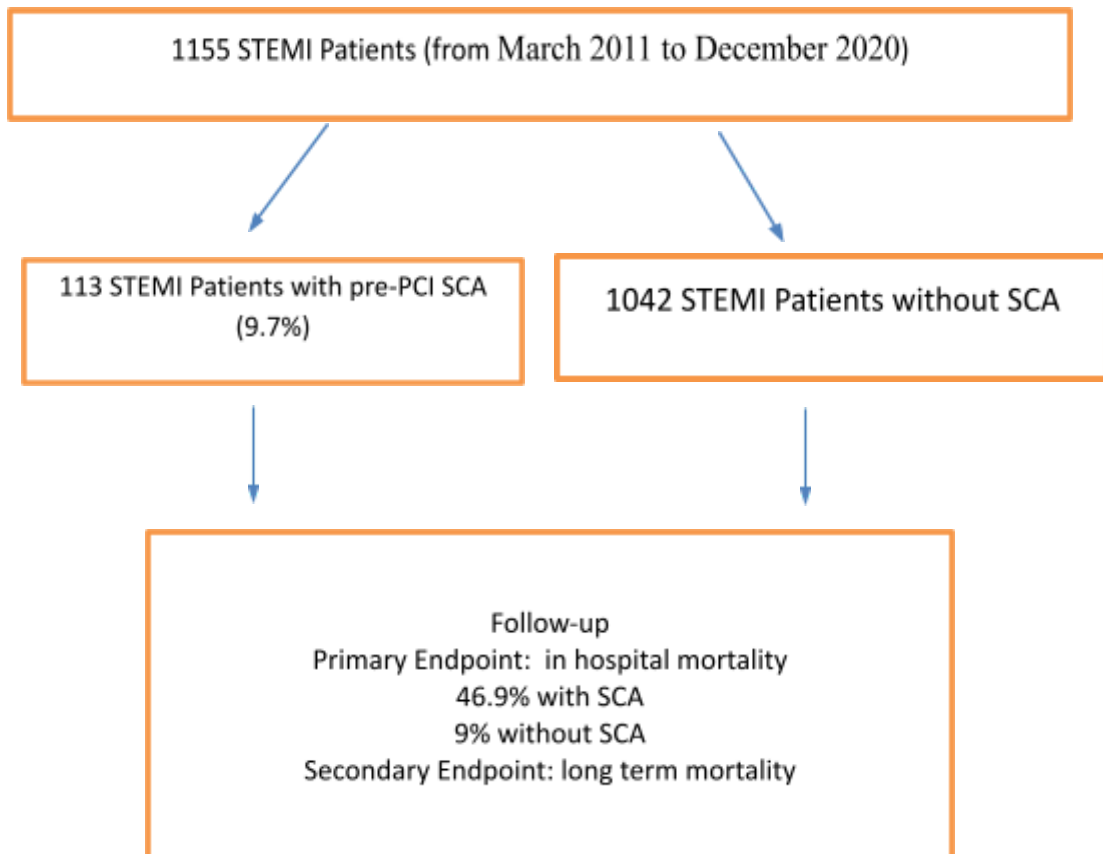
1155 STEMI Patients (from March 2011 to December 2020)

113 STEMI Patients with pre-PCI SCA (9.7%)

1042 STEMI Patients without SCA

Follow-up
Primary Endpoint: in hospital mortality
46.9% with SCA
9% without SCA
Secondary Endpoint: long term mortality